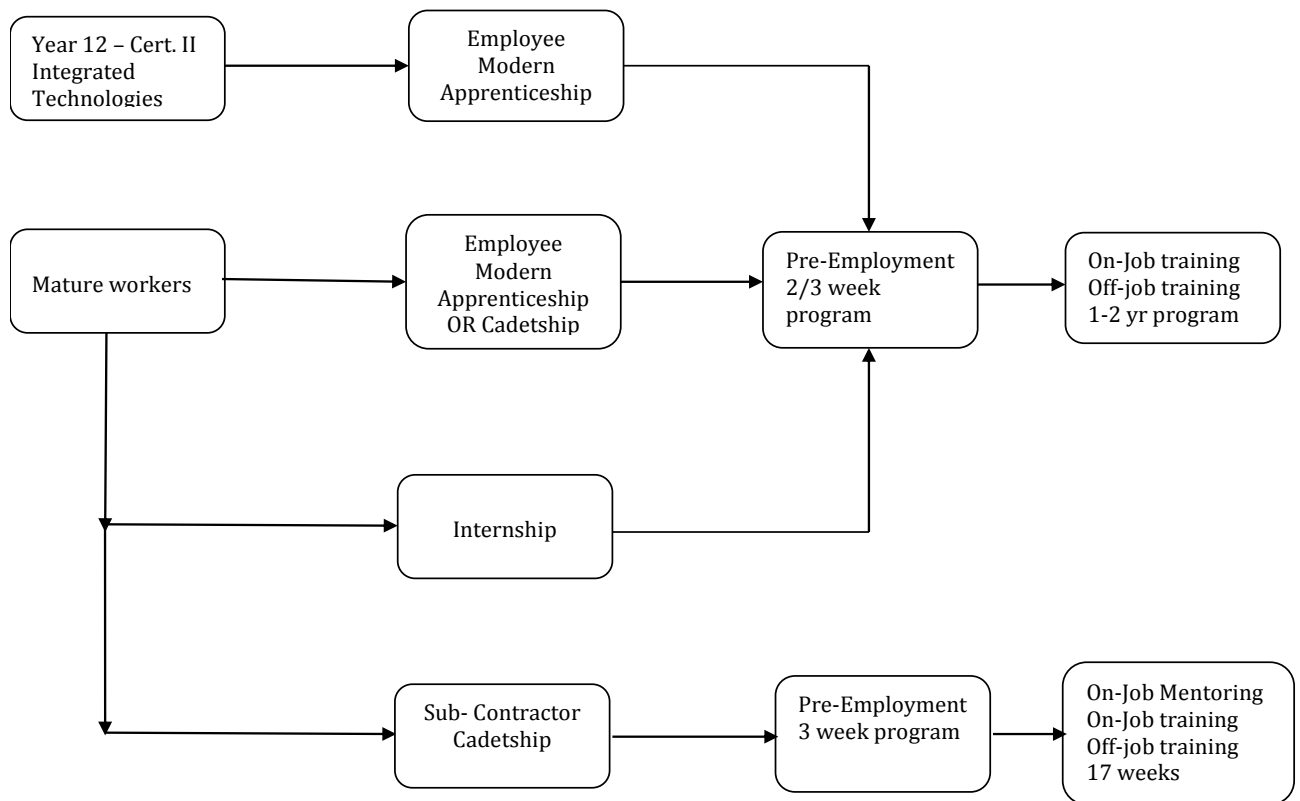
Year 12 – Cert. II Integrated Technologies

Employee Modern Apprenticeship

Mature workers

Employee Modern Apprenticeship OR Cadetship

Pre-Employment 2/3 week program

On-Job training
Off-job training
1-2 yr program

Internship

Sub- Contractor Cadetship

Pre-Employment 3 week program

On-Job Mentoring
On-Job training
Off-job training
17 weeks